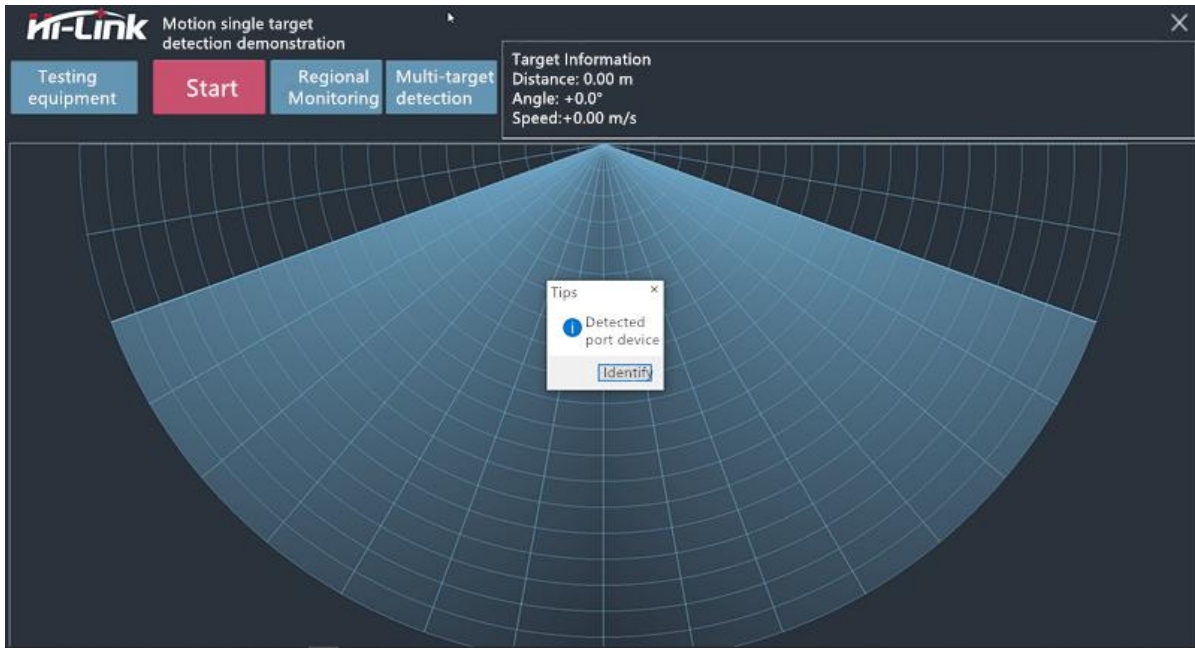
Hi-Link Motion single target detection demonstration

×

Testing equipment

Start

Regional Monitoring

Multi-target detection

Target Information
Distance: 0.00 m
Angle: +0.0°
Speed:+0.00 m/s

Tips ×

Detected port device

Identify